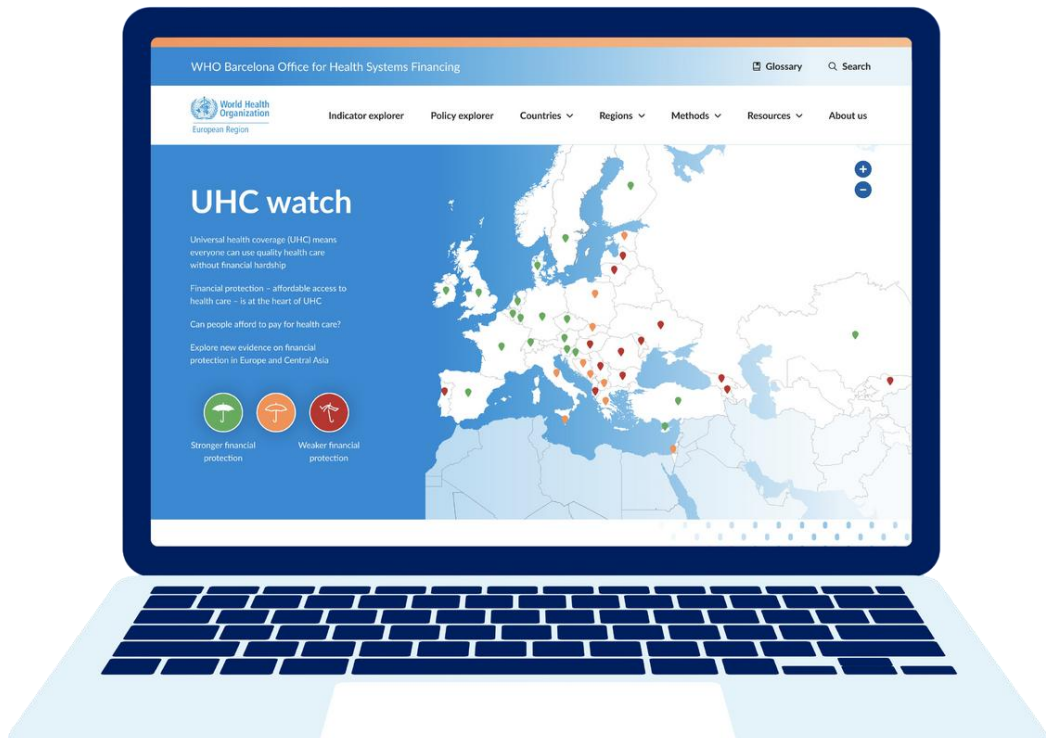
WHO Barcelona Office for Health Systems Financing

Glossary Search

World Health Organization European Region

Indicator explorer Policy explorer Countries Regions Methods Resources About us

UHC watch

Universal health coverage (UHC) means everyone can use quality health care without financial hardship

Financial protection – affordable access to health care – is at the heart of UHC

Can people afford to pay for health care?

Explore new evidence on financial protection in Europe and Central Asia

Stronger financial protection

Weaker financial protection

+
−